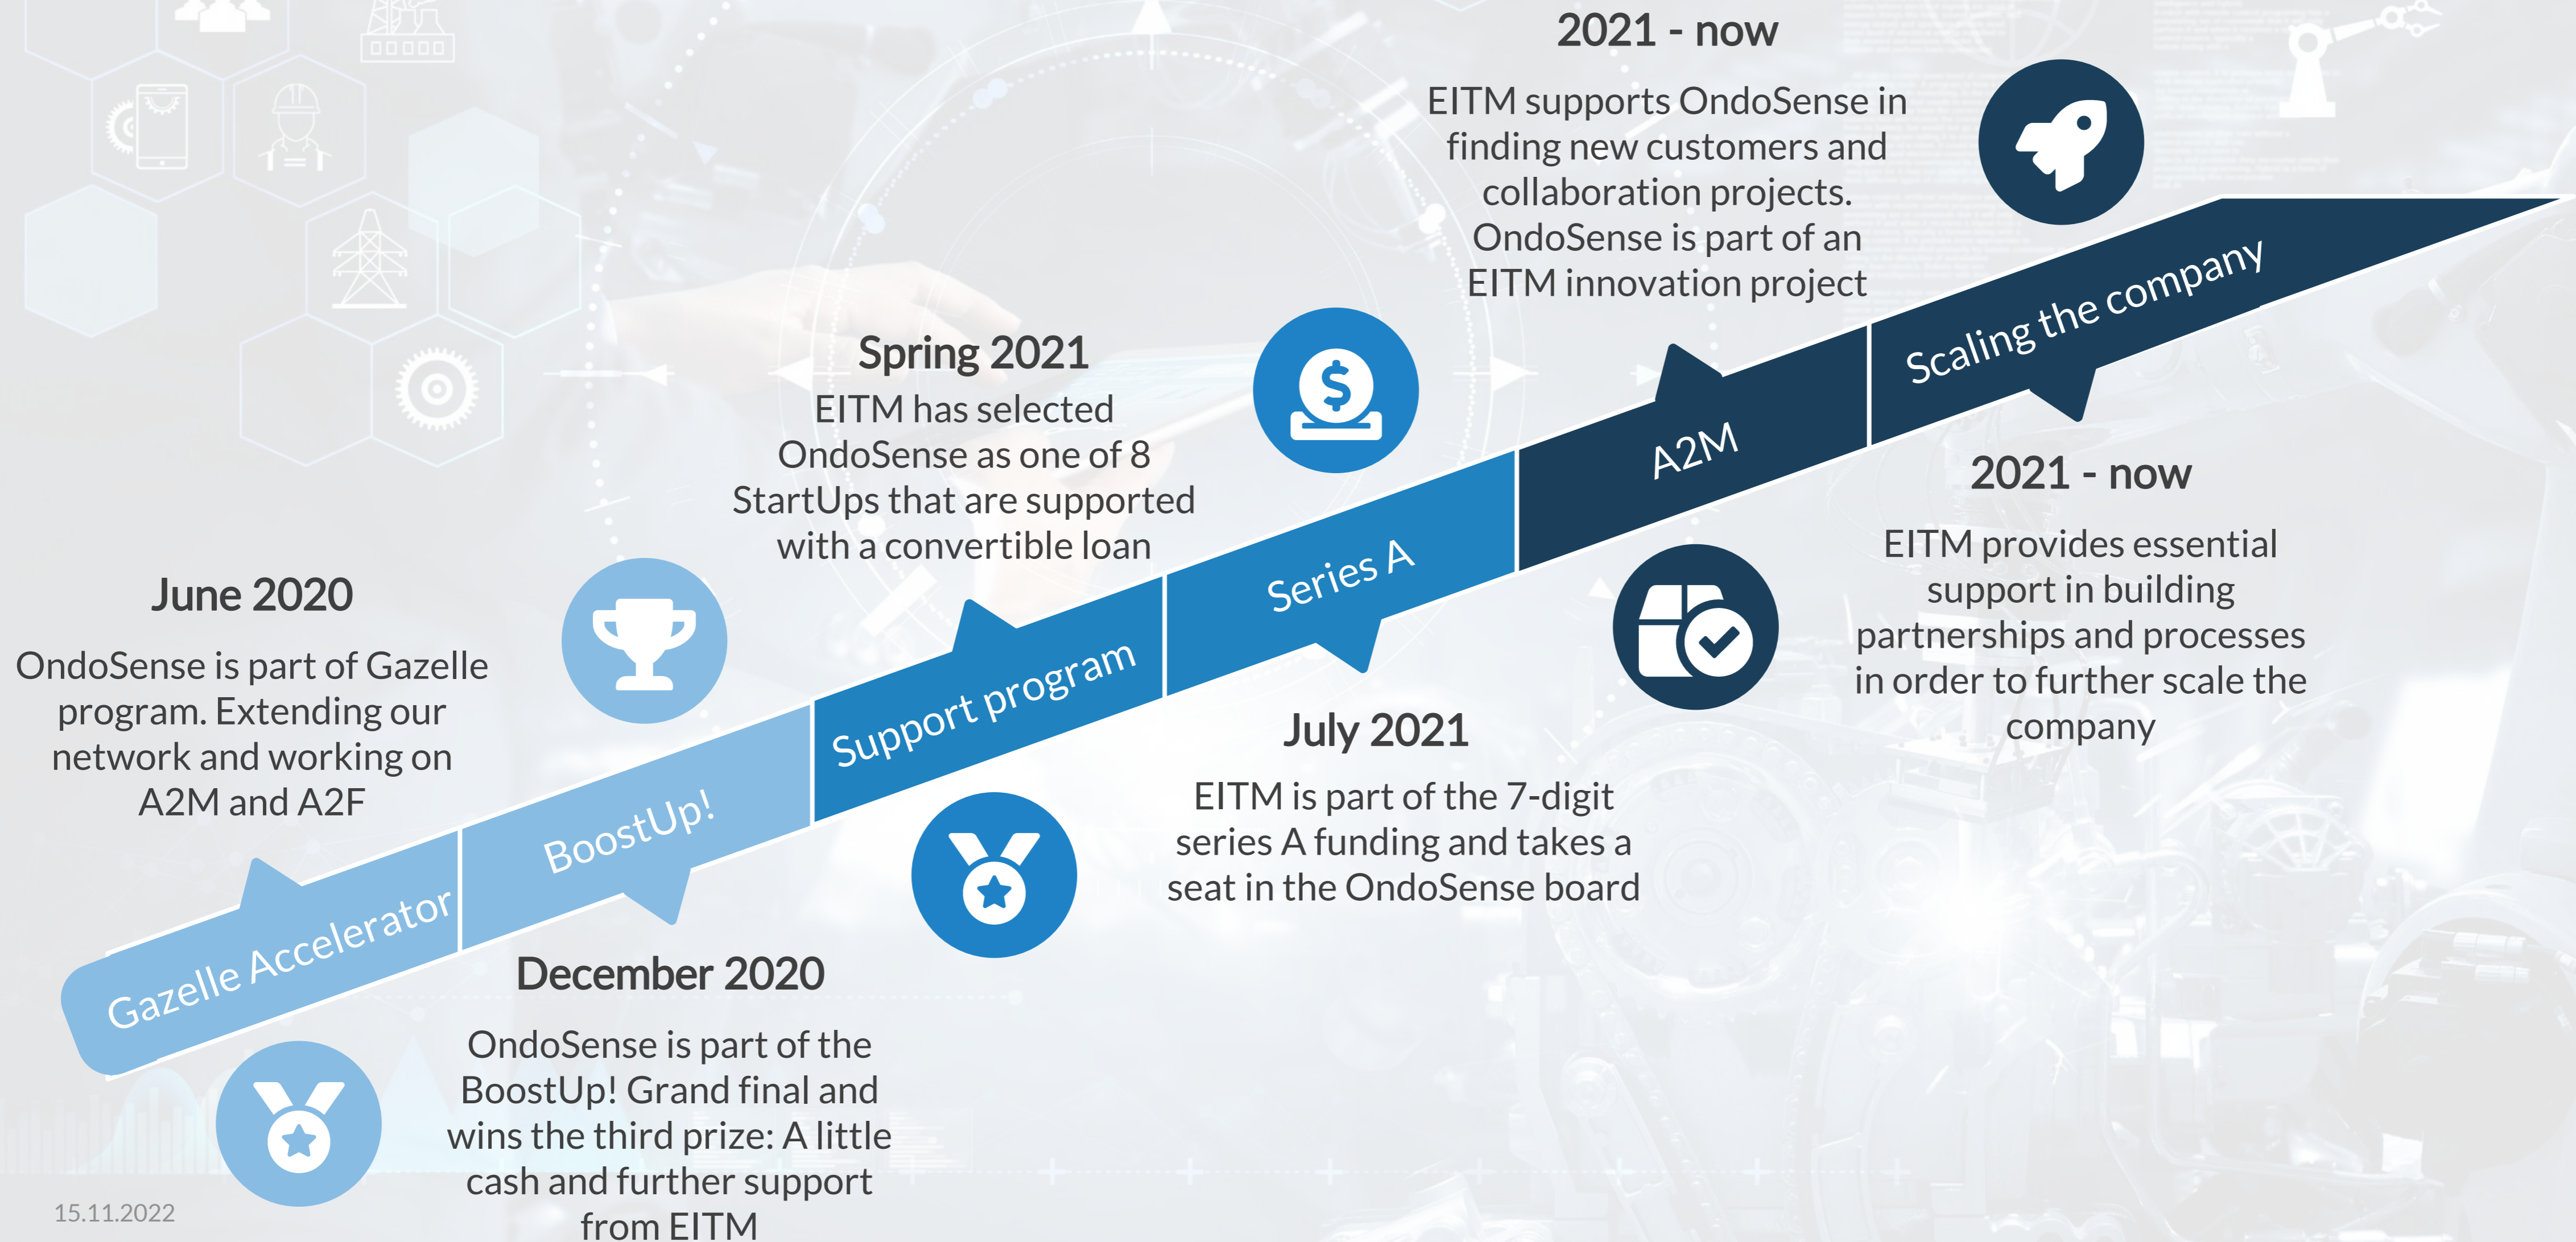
2021 - now

EITM supports OndoSense in finding new customers and collaboration projects. OndoSense is part of an EITM innovation project

Spring 2021

EITM has selected OndoSense as one of 8 StartUps that are supported with a convertible loan

June 2020

OndoSense is part of Gazelle program. Extending our network and working on A2M and A2F

Gazelle Accelerator

BoostUp!

Support program

Series A

A2M

Scaling the company

2021 - now

EITM provides essential support in building partnerships and processes in order to further scale the company

July 2021

EITM is part of the 7-digit series A funding and takes a seat in the OndoSense board

December 2020

OndoSense is part of the BoostUp! Grand final and wins the third prize: A little cash and further support from EITM

15.11.2022